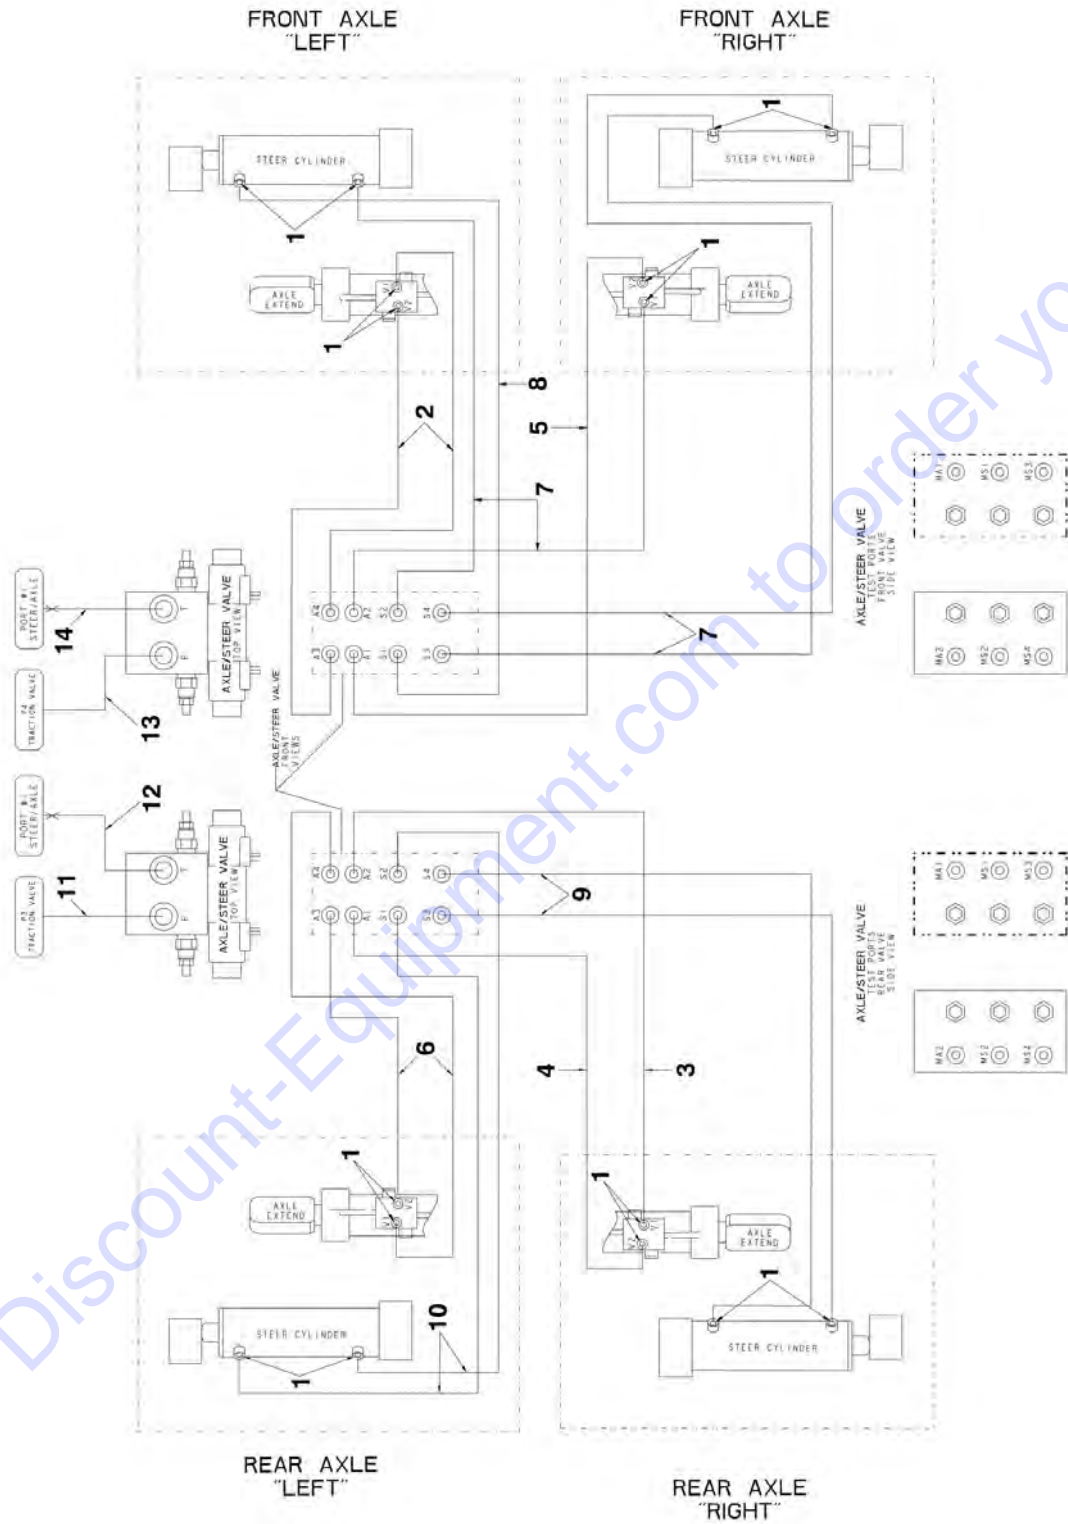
FRONT AXLE
"LEFT"

FRONT AXLE
"RIGHT"

STEER CYLINDER

1

AXLE EXTEND

1

STEER CYLINDER

1

AXLE EXTEND

1

8

2

5

7

AXLE/STEER VALVE TEST PORTS FRONT VALVE SIDE VIEW

MA1 MS1 MS3

MA2 MS2 MS4

PORT #1 STEER/AXLE

14

T

P

AXLE/STEER VALVE (TOP VIEW)

P4 TRACTION VALVE

13

A4 A2 S2 S4

A3 A1 S1 S3

7

AXLE/STEER VALVE FRONT VIEWS

PORT #1 STEER/AXLE

12

T

P

P3 TRACTION VALVE

11

AXLE/STEER VALVE (TOP VIEW)

A4 A2 S2 S4

A3 A1 S1 S3

9

AXLE/STEER VALVE TEST PORTS REAR VALVE SIDE VIEW

MA1 MS1 MS3

MA2 MS2 MS4

6

4

3

1

AXLE EXTEND

1

AXLE EXTEND

10

STEER CYLINDER

1

1

STEER CYLINDER

REAR AXLE
"LEFT"

REAR AXLE
"RIGHT"